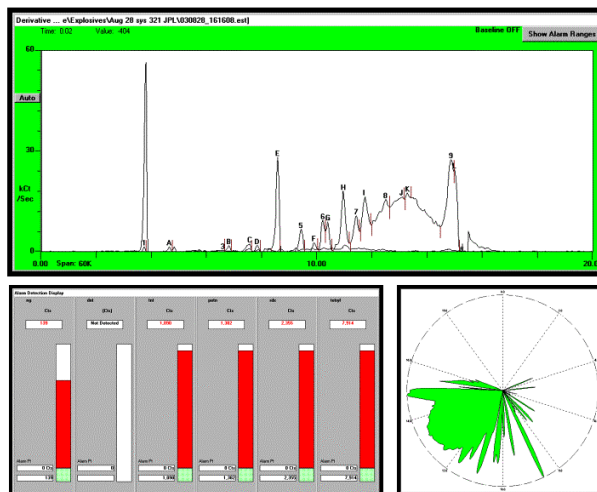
Derivative ... e\Explosives\Aug 28 sys 321 JPL\030828_161608.est]

Time: 0.02 Value: 404

Baseline OFF

Show Alarm Ranges

60

Auto

30

kCt /Sec

0

0.00 Span: 60K

10.00

20.0

1 A 3 B C D E 5 F 6 G H 7 I B J K 9

Alarm Detection Display

np

Cts

1.88

dnt

(Cts)

Not Detected

hni

Cts

1,890

petn

Cts

1,902

rdx

Cts

2,355

tatp

Cts

7,914

Alarm Pt

0 Cts

138

Alarm Pt

0

Alarm Pt

0 Cts

1,890

Alarm Pt

0 Cts

1,902

Alarm Pt

0 Cts

2,355

Alarm Pt

0 Cts

7,914